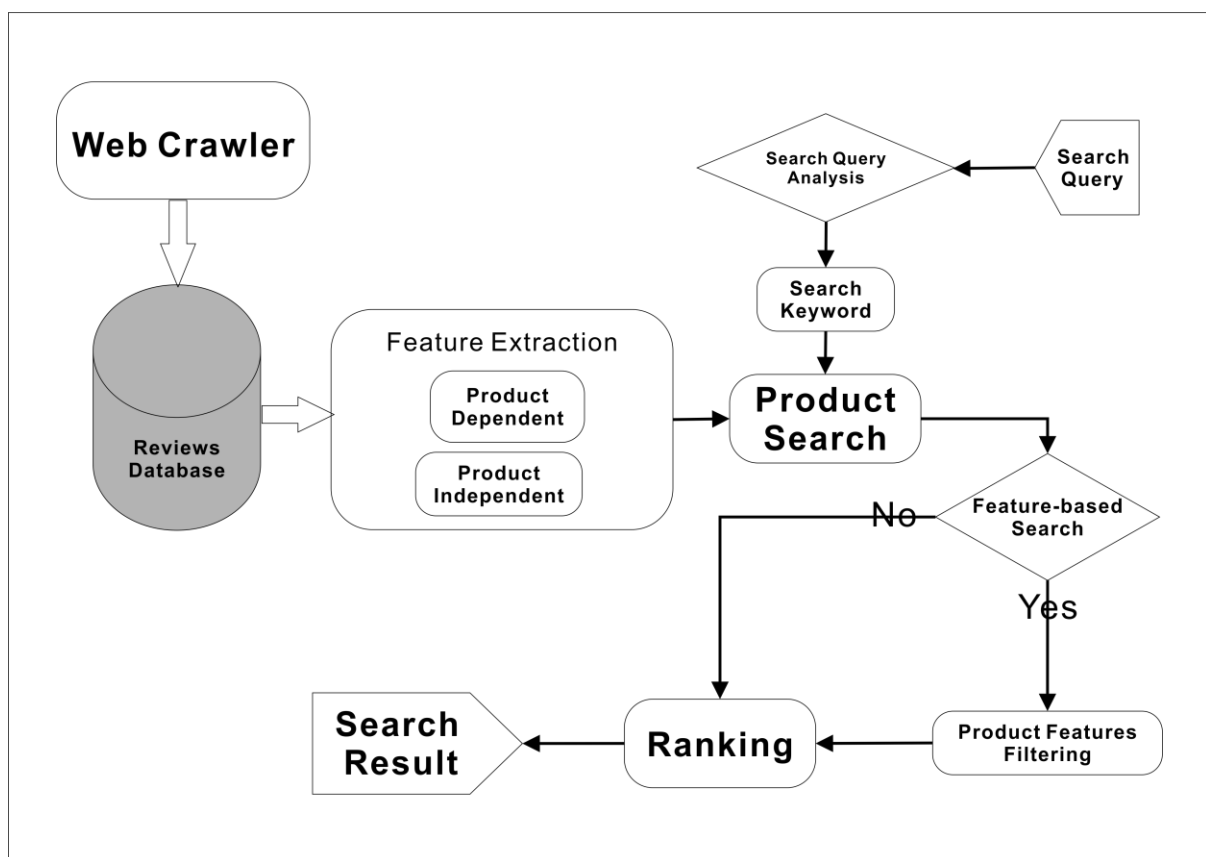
Web Crawler

Reviews Database

Feature Extraction

Product Dependent

Product Independent

Search Query Analysis

Search Query

Search Keyword

Product Search

Feature-based Search

No

Yes

Product Features Filtering

Ranking

Search Result